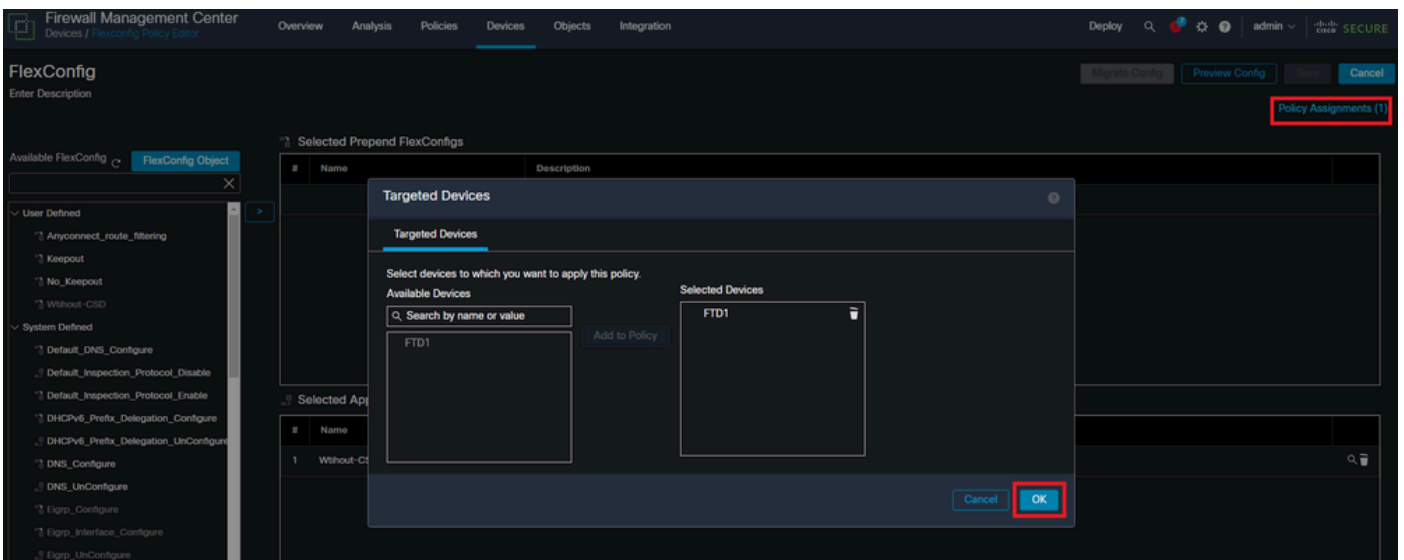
Firewall Management Center
Devices / Flexconfig Policy Editor

Overview Analysis Policies Devices Objects Integration

Deploy admin SECURE

FlexConfig
Enter Description

Migrate Config Preview Config Save Cancel

Policy Assignments (1)

Selected Prepend FlexConfigs

| # | Name | Description |
|---|---|---|

Available FlexConfig FlexConfig Object

User Defined
Anyconnect_route_filtering
Keepout
No_Keepout
Wtihout-CSD
System Defined
Default_DNS_Configure
Default_Inspection_Protocol_Disable
Default_Inspection_Protocol_Enable
DHCPv6_Prefix_Delegation_Configure
DHCPv6_Prefix_Delegation_UnConfigure
DNS_Configure
DNS_UnConfigure
Eigrp_Configure
Eigrp_Interface_Configure
Eigrp_UnConfigure

Selected App

| # | Name |
|---|---|
| 1 | Wtihout-C |

Targeted Devices

Targeted Devices

Select devices to which you want to apply this policy.
Available Devices
Search by name or value
FTD1

Add to Policy

Selected Devices
FTD1

Cancel OK